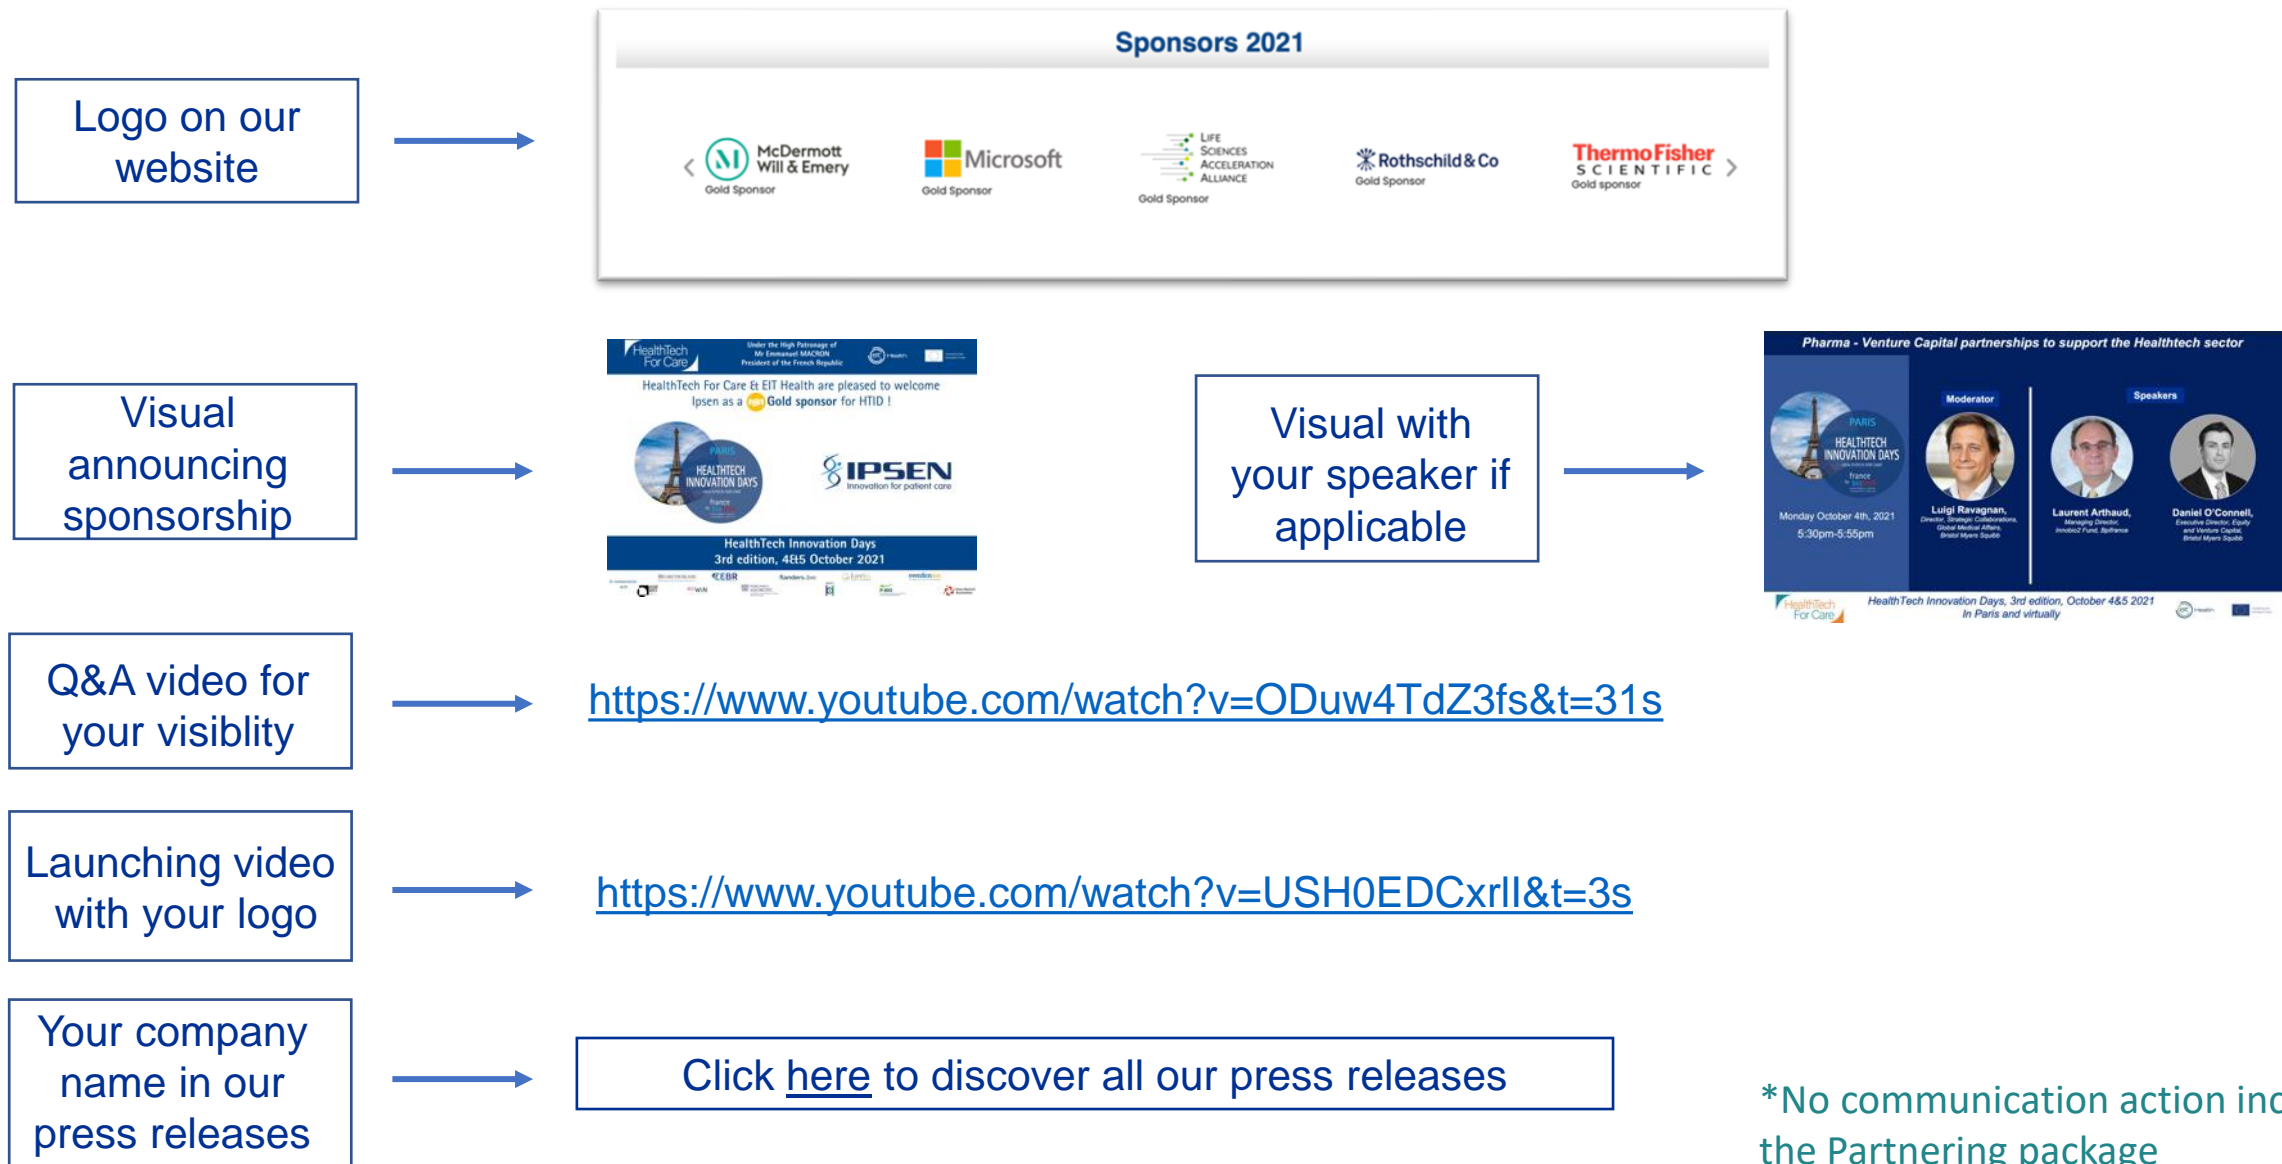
Logo on our website

Sponsors 2021

McDermott Will & Emery
Gold Sponsor

Microsoft
Gold Sponsor

Life Sciences Acceleration Alliance
Gold Sponsor

Rothschild & Co
Gold Sponsor

ThermoFisher SCIENTIFIC
Gold sponsor

Visual announcing sponsorship

HealthTech For Care
Under the High Patronage of Mr Emmanuel MACRON President of the French Republic
HealthTech For Care & EIT Health are pleased to welcome Ipsen as a Gold sponsor for HTID !
HEALTHTECH INNOVATION DAYS
IPSEN
Innovation for patient care
HealthTech Innovation Days
3rd edition, 4&5 October 2021

Visual with your speaker if applicable

Pharma - Venture Capital partnerships to support the Healthtech sector
Moderator
Speakers
HEALTHTECH INNOVATION DAYS
Monday October 4th, 2021
5:30pm-5:55pm
Luigi Ravagnan,
Laurent Arthaud,
Daniel O'Connell,
HealthTech For Care
HealthTech Innovation Days, 3rd edition, October 4&5 2021
In Paris and virtually

Q&A video for your visiblity

https://www.youtube.com/watch?v=ODuw4TdZ3fs&t=31s

Launching video with your logo

https://www.youtube.com/watch?v=USH0EDCxrlI&t=3s

Your company name in our press releases

Click here to discover all our press releases

*No communication action inc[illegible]
the Partnering package